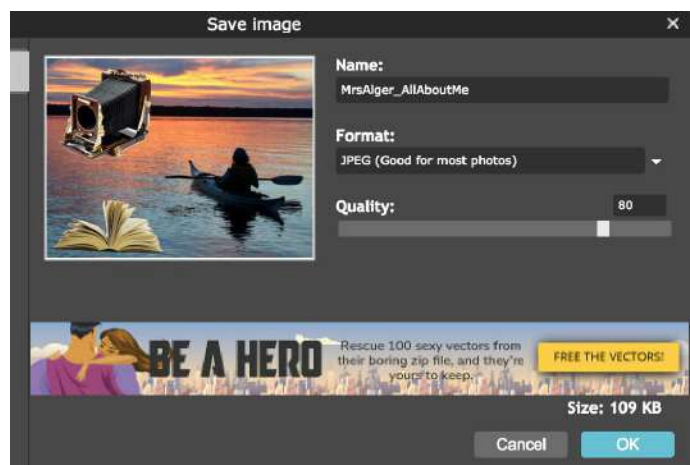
Save image

×

Name:

MrsAlger_AllAboutMe

Format:

JPEG (Good for most photos)

Quality:

80

BE A HERO

Rescue 100 sexy vectors from their boring zip file, and they're yours to keep.

FREE THE VECTORS!

Size: 109 KB

Cancel

OK